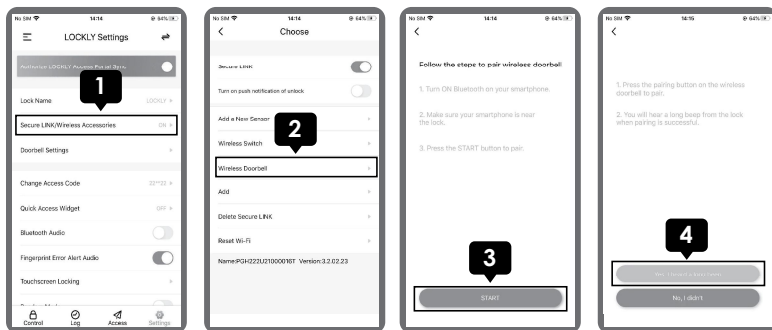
No SIM 14:14 64%

LOCKLY Settings

Authorize LOCKLY Access Portal 3pm

1

Lock Name LOCKLY

Secure LINK/Wireless Accessories ON

Doorbell Settings

Change Access Code 33**33

Quick Access Widget OFF

Bluetooth Audio

Fingerprint Error Alert Audio

Touchscreen Locking

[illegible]

Control Log Access Settings

No SIM 14:14 64%

Choose

Secure LINK

Turn on push notification of unlock

Add a New Sensor

2

Wireless Switch

Wireless Doorbell

Add

Delete Secure LINK

Reset Wi-Fi

Name:PGH223U21000016T Version:3.2.02.23

No SIM 14:14 64%

Follow the steps to pair wireless doorbell

1. Turn ON Bluetooth on your smartphone.

2. Make sure your smartphone is near the lock.

3. Press the START button to pair.

3

START

No SIM 14:15 64%

1. Press the pairing button on the wireless doorbell to pair.

2. You will hear a long beep from the lock when pairing is successful.

4

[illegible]

No, I didn't